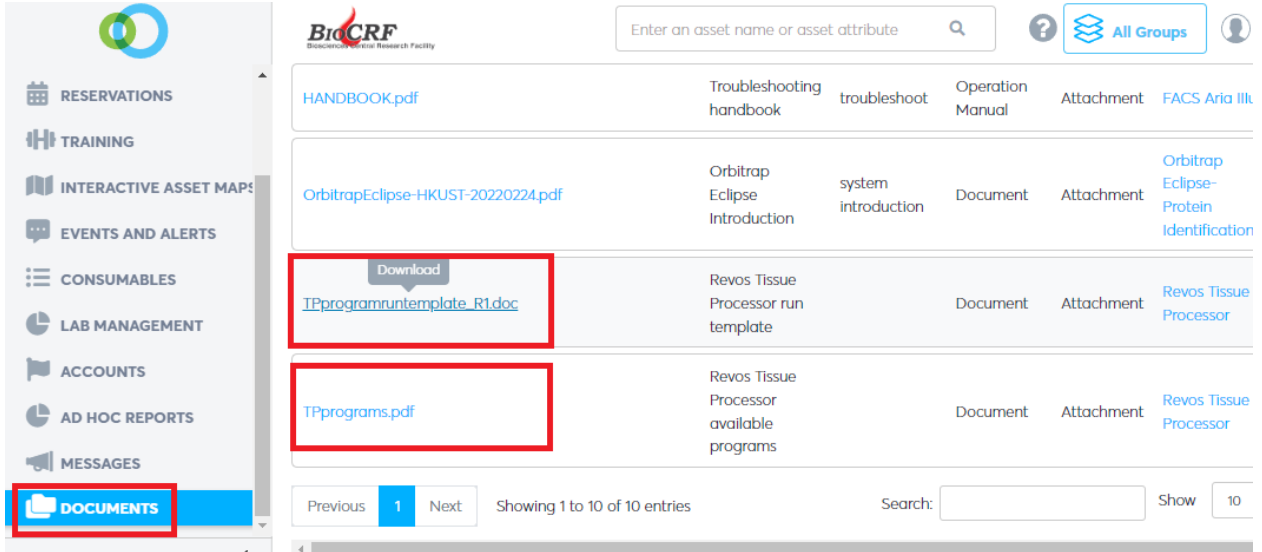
BioCRF
Biosciences Central Research Facility

Enter an asset name or asset attribute

All Groups

RESERVATIONS
TRAINING
INTERACTIVE ASSET MAPS
EVENTS AND ALERTS
CONSUMABLES
LAB MANAGEMENT
ACCOUNTS
AD HOC REPORTS
MESSAGES
DOCUMENTS

| | | | | | |
|---|---|---|---|---|---|
| HANDBOOK.pdf | Troubleshooting handbook | troubleshoot | Operation Manual | Attachment | FACS Aria Illu |
| OrbitrapEclipse-HKUST-20220224.pdf | Orbitrap Eclipse Introduction | system introduction | Document | Attachment | Orbitrap Eclipse-Protein Identification |
| Download TPprogramruntemplate_R1.doc | Revos Tissue Processor run template | | Document | Attachment | Revos Tissue Processor |
| TPprograms.pdf | Revos Tissue Processor available programs | | Document | Attachment | Revos Tissue Processor |

Previous 1 Next Showing 1 to 10 of 10 entries Search: Show 10